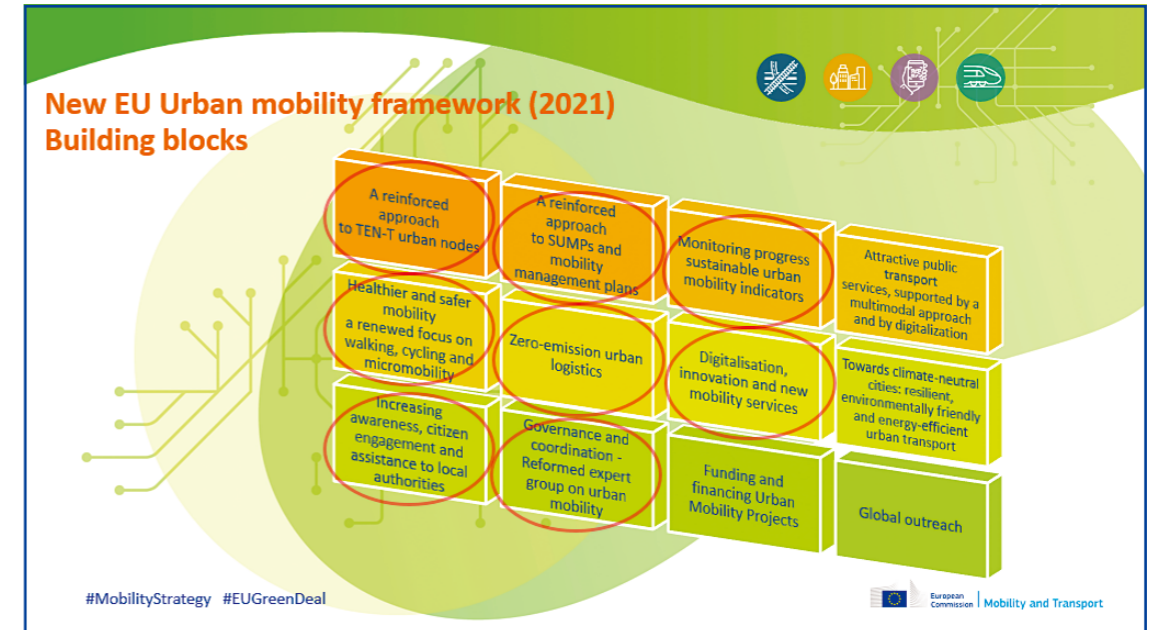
New EU Urban mobility framework (2021)
Building blocks

A reinforced approach to TEN-T urban nodes

A reinforced approach to SUMPs and mobility management plans

Monitoring progress sustainable urban mobility indicators

Attractive public transport services, supported by a multimodal approach and by digitalization

Healthier and safer mobility a renewed focus on walking, cycling and micromobility

Zero-emission urban logistics

Digitalisation, innovation and new mobility services

Towards climate-neutral cities: resilient, environmentally friendly and energy-efficient urban transport

Increasing awareness, citizen engagement and assistance to local authorities

Governance and coordination - Reformed expert group on urban mobility

Funding and financing Urban Mobility Projects

Global outreach

#MobilityStrategy #EUGreenDeal

European Commission | Mobility and Transport